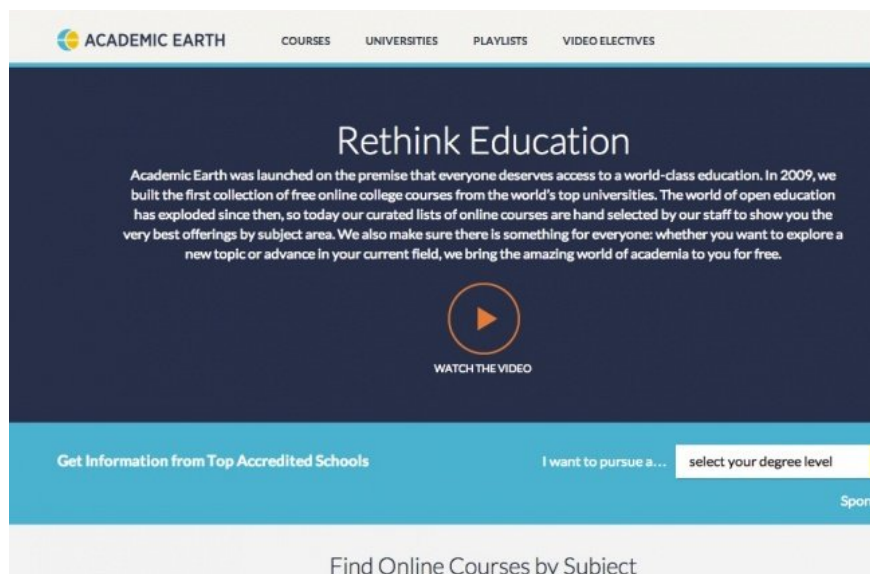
ACADEMIC EARTH

COURSES UNIVERSITIES PLAYLISTS VIDEO ELECTIVES

Rethink Education

Academic Earth was launched on the premise that everyone deserves access to a world-class education. In 2009, we built the first collection of free online college courses from the world's top universities. The world of open education has exploded since then, so today our curated lists of online courses are hand selected by our staff to show you the very best offerings by subject area. We also make sure there is something for everyone: whether you want to explore a new topic or advance in your current field, we bring the amazing world of academia to you for free.

WATCH THE VIDEO

Get Information from Top Accredited Schools

I want to pursue a...

select your degree level

Spon

Find Online Courses by Subject